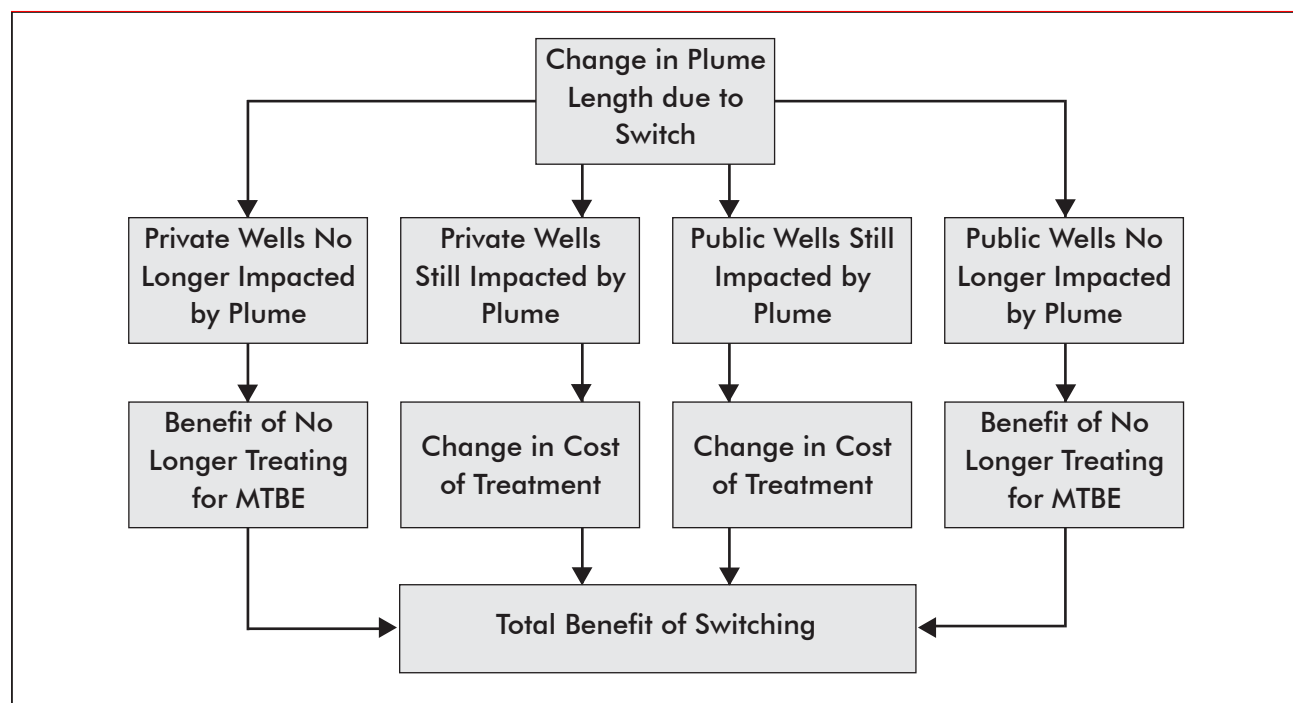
Change in Plume Length due to Switch

Private Wells No Longer Impacted by Plume

Private Wells Still Impacted by Plume

Public Wells Still Impacted by Plume

Public Wells No Longer Impacted by Plume

Benefit of No Longer Treating for MTBE

Change in Cost of Treatment

Change in Cost of Treatment

Benefit of No Longer Treating for MTBE

Total Benefit of Switching